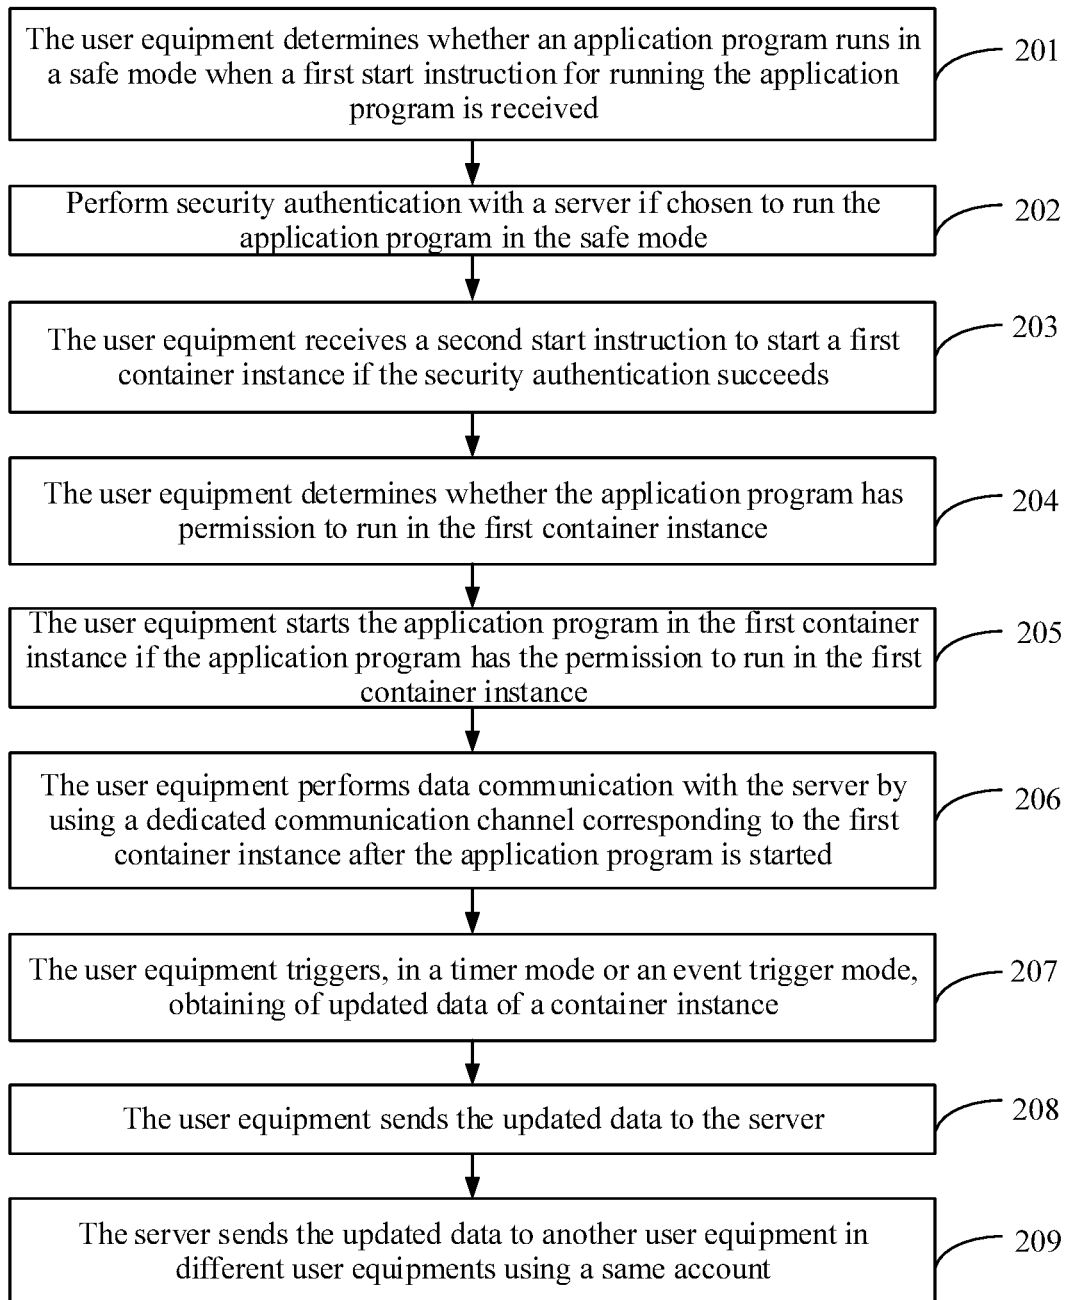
The user equipment determines whether an application program runs in a safe mode when a first start instruction for running the application program is received

201

Perform security authentication with a server if chosen to run the application program in the safe mode

202

The user equipment receives a second start instruction to start a first container instance if the security authentication succeeds

203

The user equipment determines whether the application program has permission to run in the first container instance

204

The user equipment starts the application program in the first container instance if the application program has the permission to run in the first container instance

205

The user equipment performs data communication with the server by using a dedicated communication channel corresponding to the first container instance after the application program is started

206

The user equipment triggers, in a timer mode or an event trigger mode, obtaining of updated data of a container instance

207

The user equipment sends the updated data to the server

208

The server sends the updated data to another user equipment in different user equipments using a same account

209